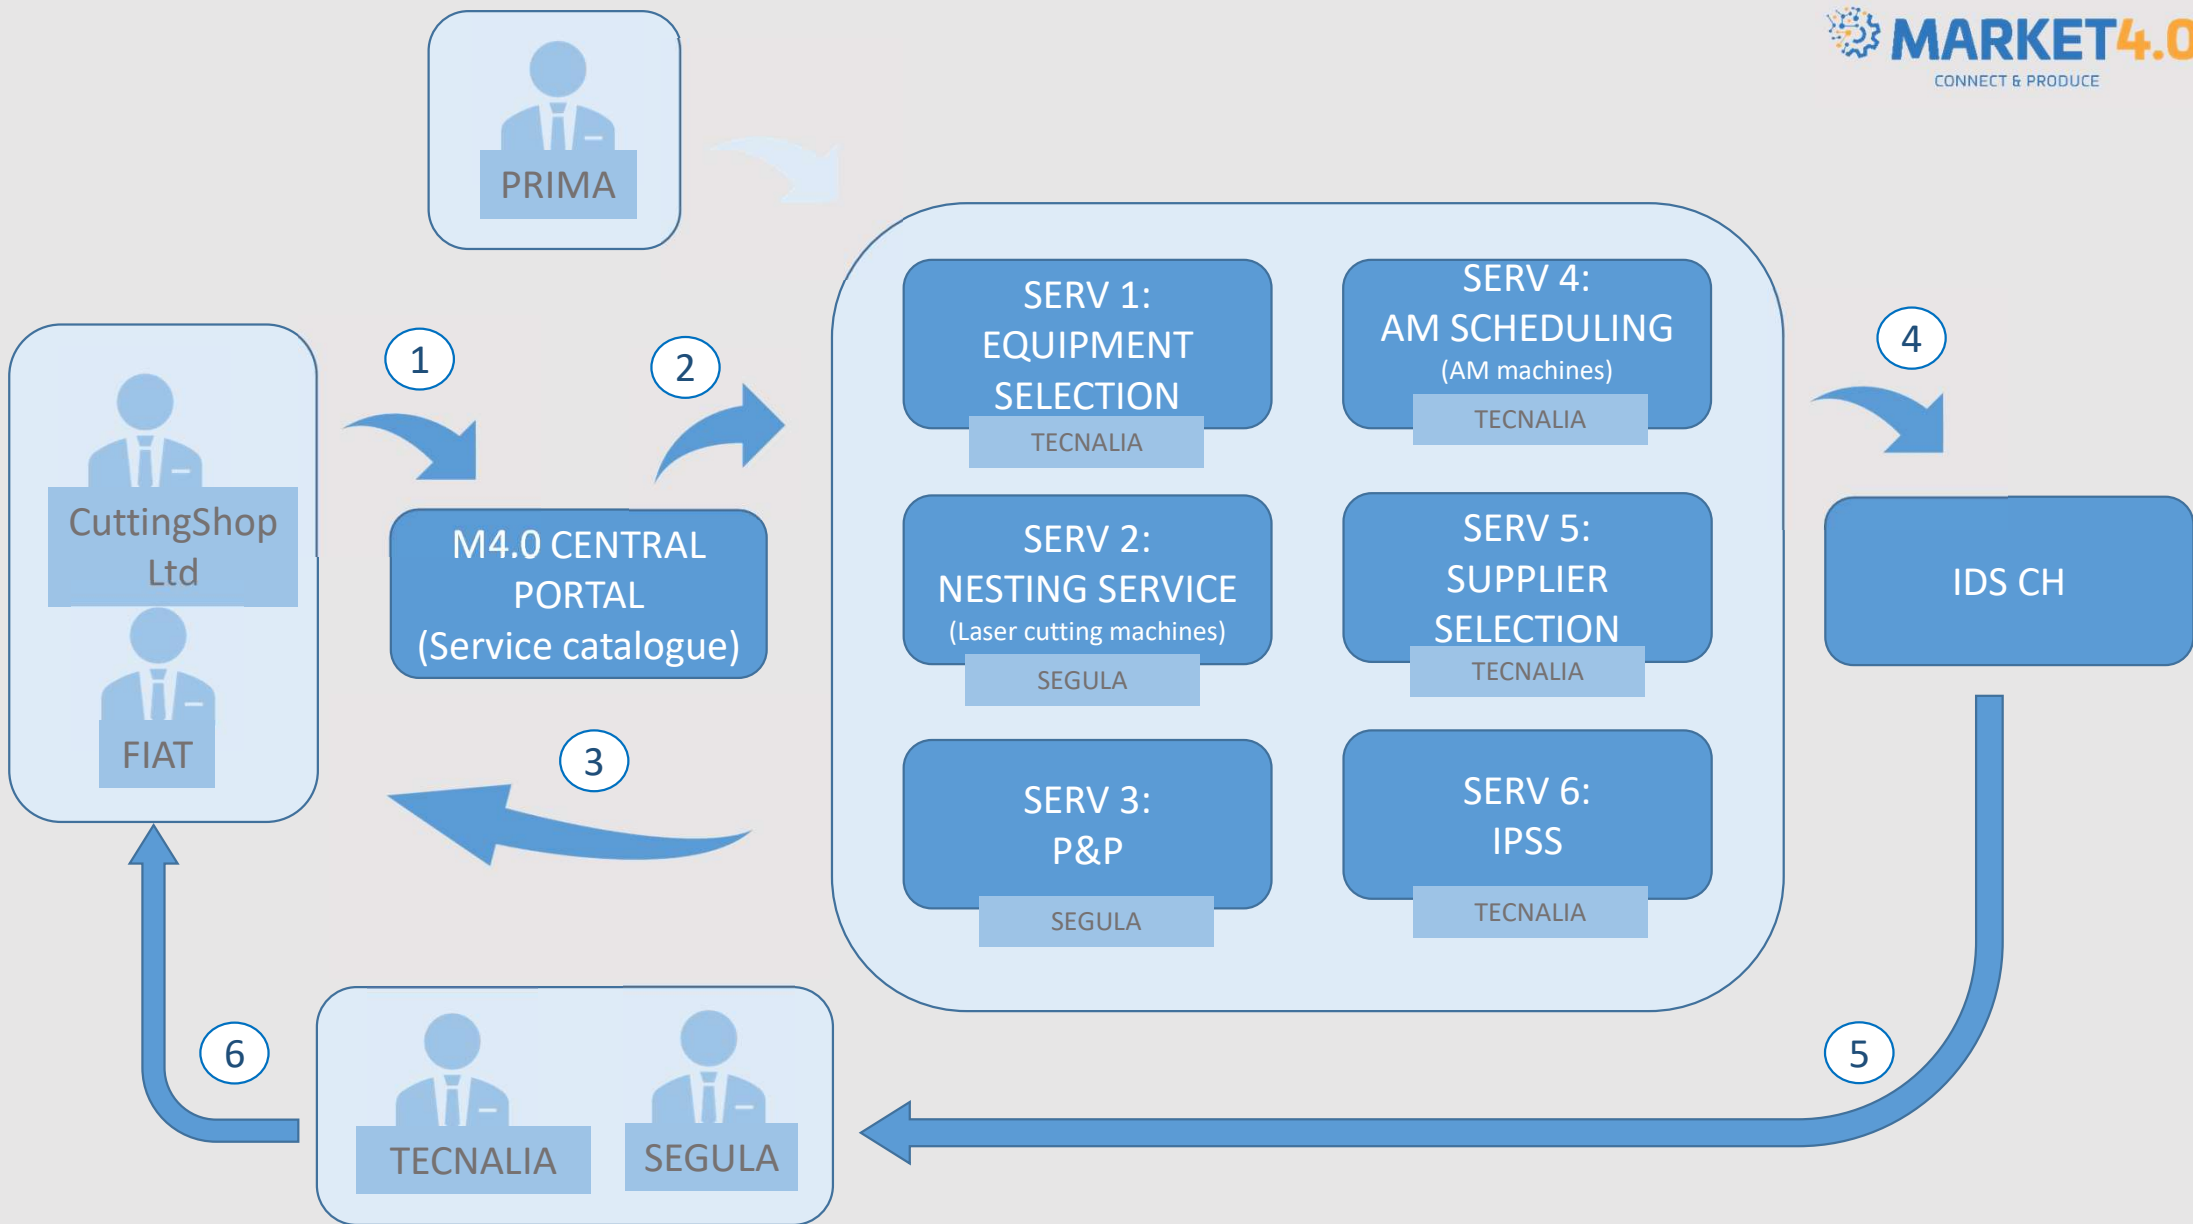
MARKET4.0
CONNECT & PRODUCE

PRIMA

CuttingShop Ltd

FIAT

1

2

M4.0 CENTRAL PORTAL (Service catalogue)

3

SERV 1: EQUIPMENT SELECTION
TECNALIA

SERV 4: AM SCHEDULING (AM machines)
TECNALIA

SERV 2: NESTING SERVICE (Laser cutting machines)
SEGULA

SERV 5: SUPPLIER SELECTION
TECNALIA

SERV 3: P&P
SEGULA

SERV 6: IPSS
TECNALIA

4

IDS CH

5

6

TECNALIA

SEGULA